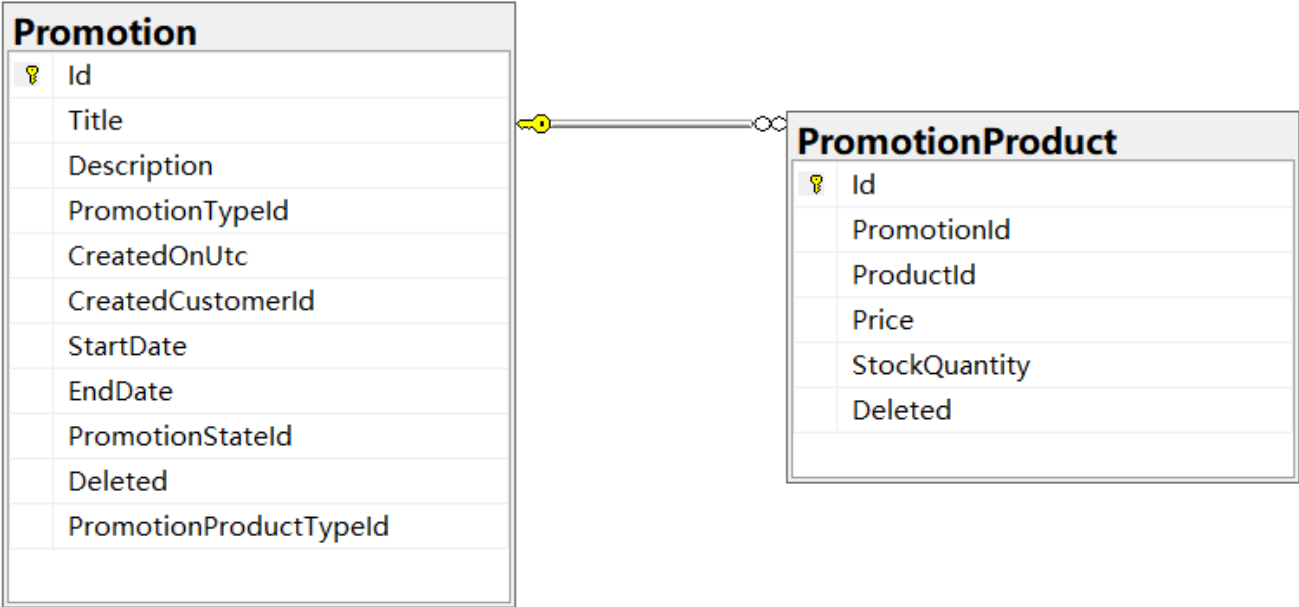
Promotion
Id
Title
Description
PromotionTypeId
CreatedOnUtc
CreatedCustomerId
StartDate
EndDate
PromotionStateId
Deleted
PromotionProductTypeId

PromotionProduct
Id
PromotionId
ProductId
Price
StockQuantity
Deleted